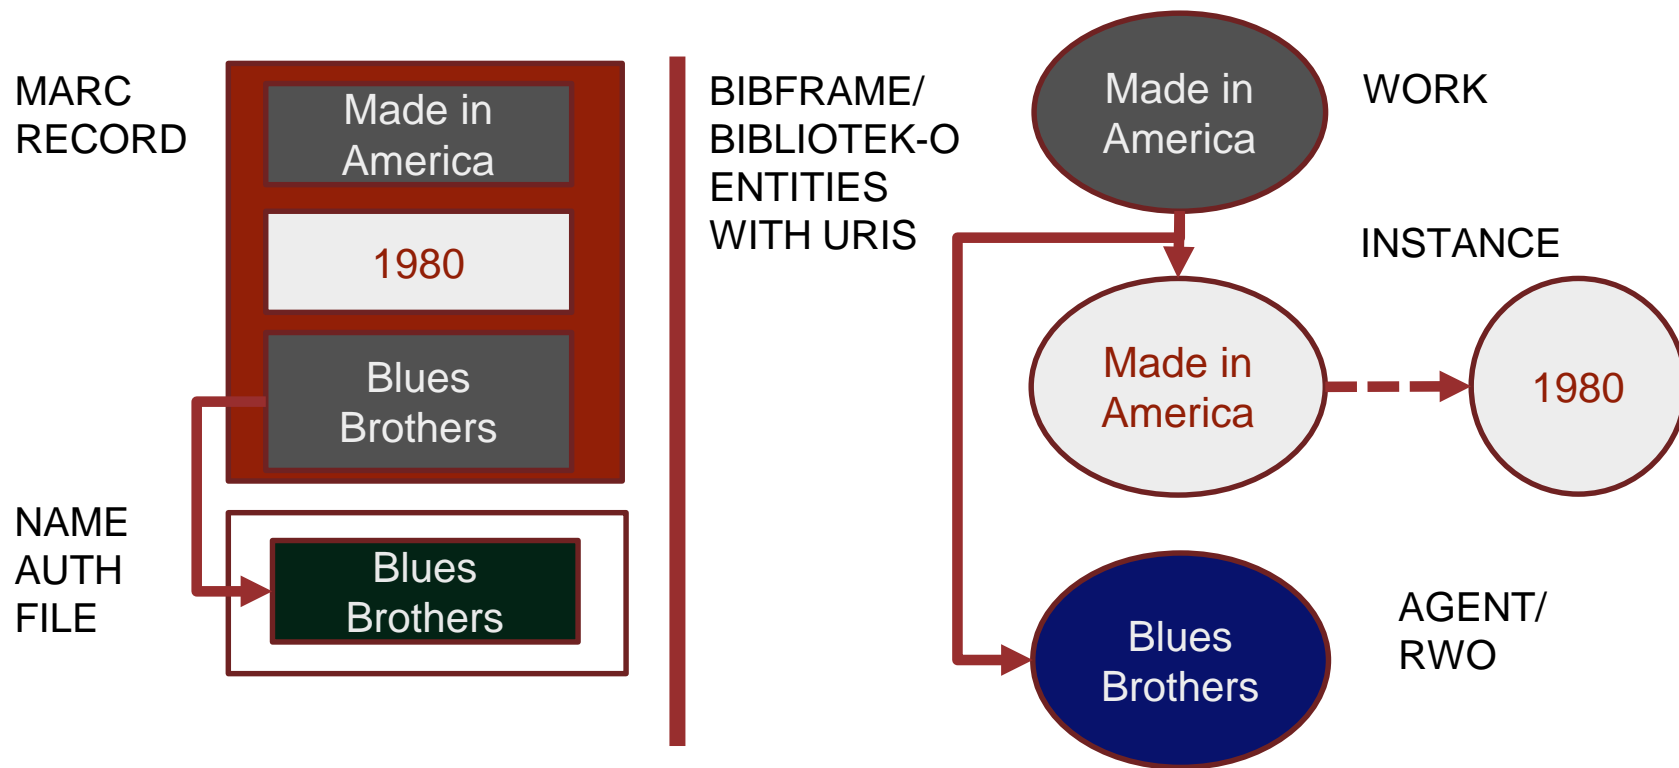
MARC RECORD

Made in America

1980

Blues Brothers

NAME AUTH FILE

Blues Brothers

BIBFRAME/ BIBLIOTEK-O ENTITIES WITH URIS

Made in America

WORK

INSTANCE

Made in America

1980

Blues Brothers

AGENT/ RWO